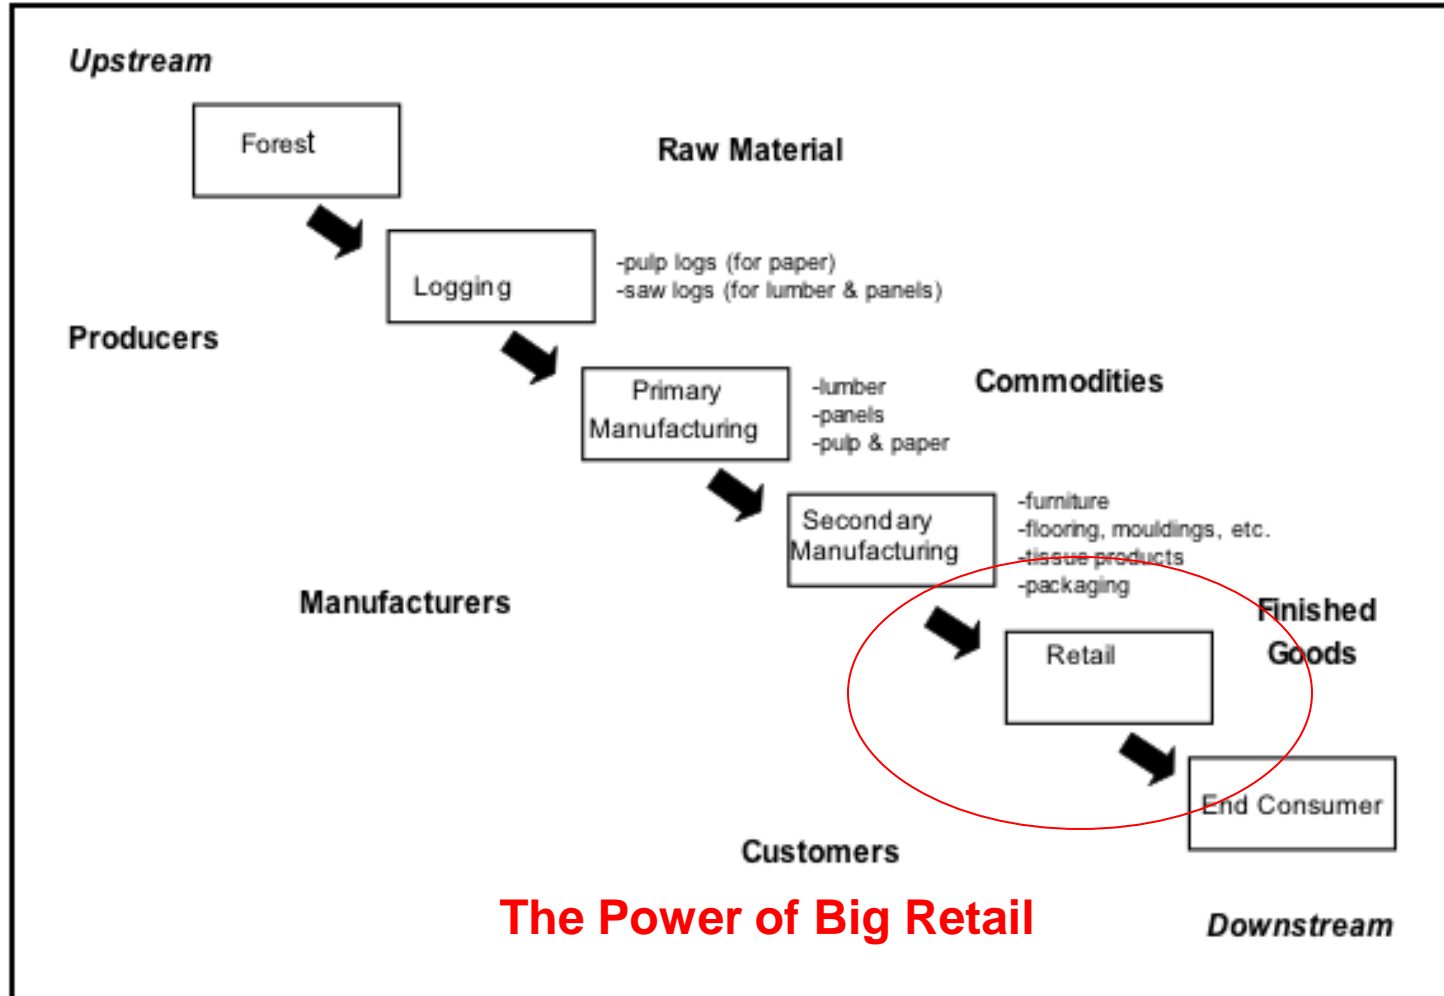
Upstream

Forest

Raw Material

Logging

-pulp logs (for paper)
-saw logs (for lumber & panels)

Producers

Primary Manufacturing

-lumber
-panels
-pulp & paper

Commodities

Secondary Manufacturing

-furniture
-flooring, mouldings, etc.
-tissue products
-packaging

Manufacturers

Finished Goods

Retail

End Consumer

Customers

The Power of Big Retail

Downstream